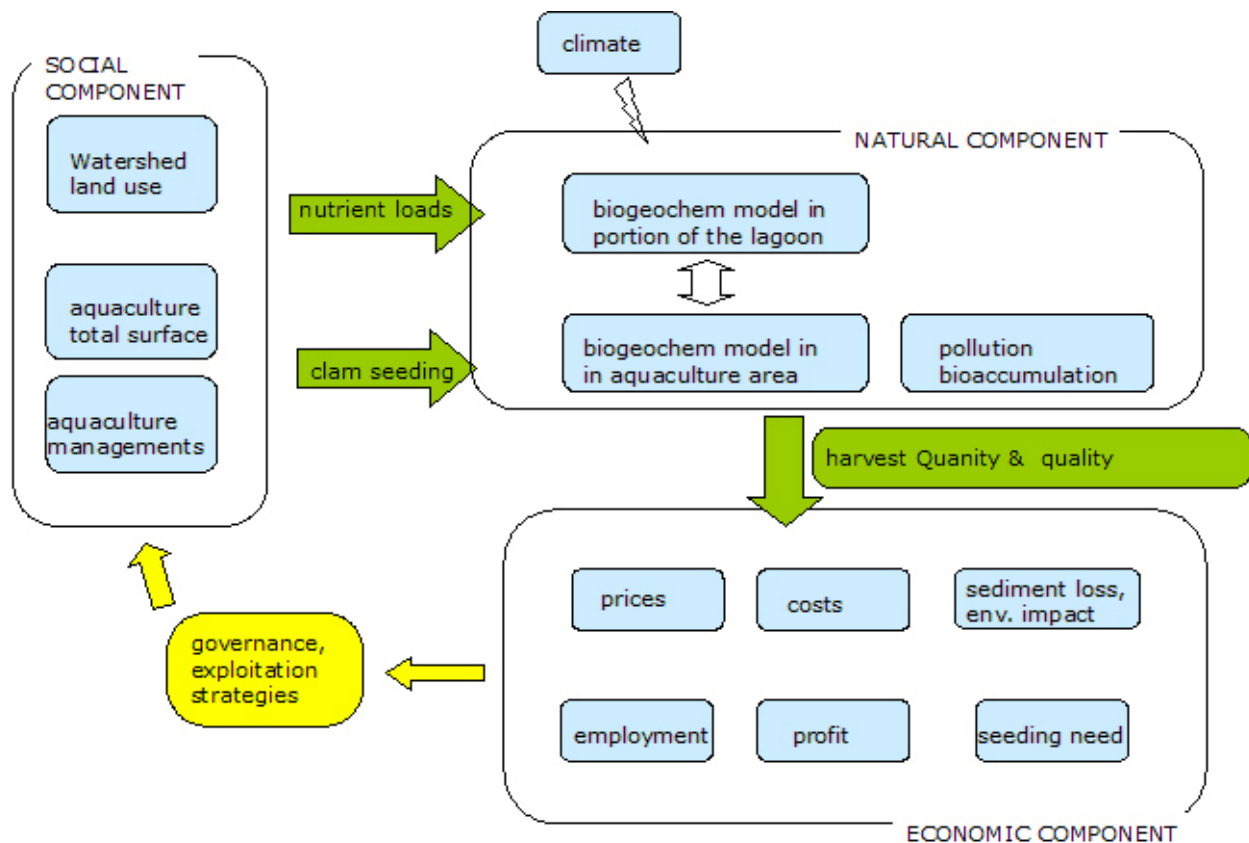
climate

SOCIAL COMPONENT

Watershed land use

aquaculture total surface

aquaculture managements

nutrient loads

clam seeding

NATURAL COMPONENT

biogeochem model in portion of the lagoon

biogeochem model in in aquaculture area

pollution bioaccumulation

harvest Quanity & quality

governance, exploitation strategies

prices

costs

sediment loss, env. impact

employment

profit

seeding need

ECONOMIC COMPONENT